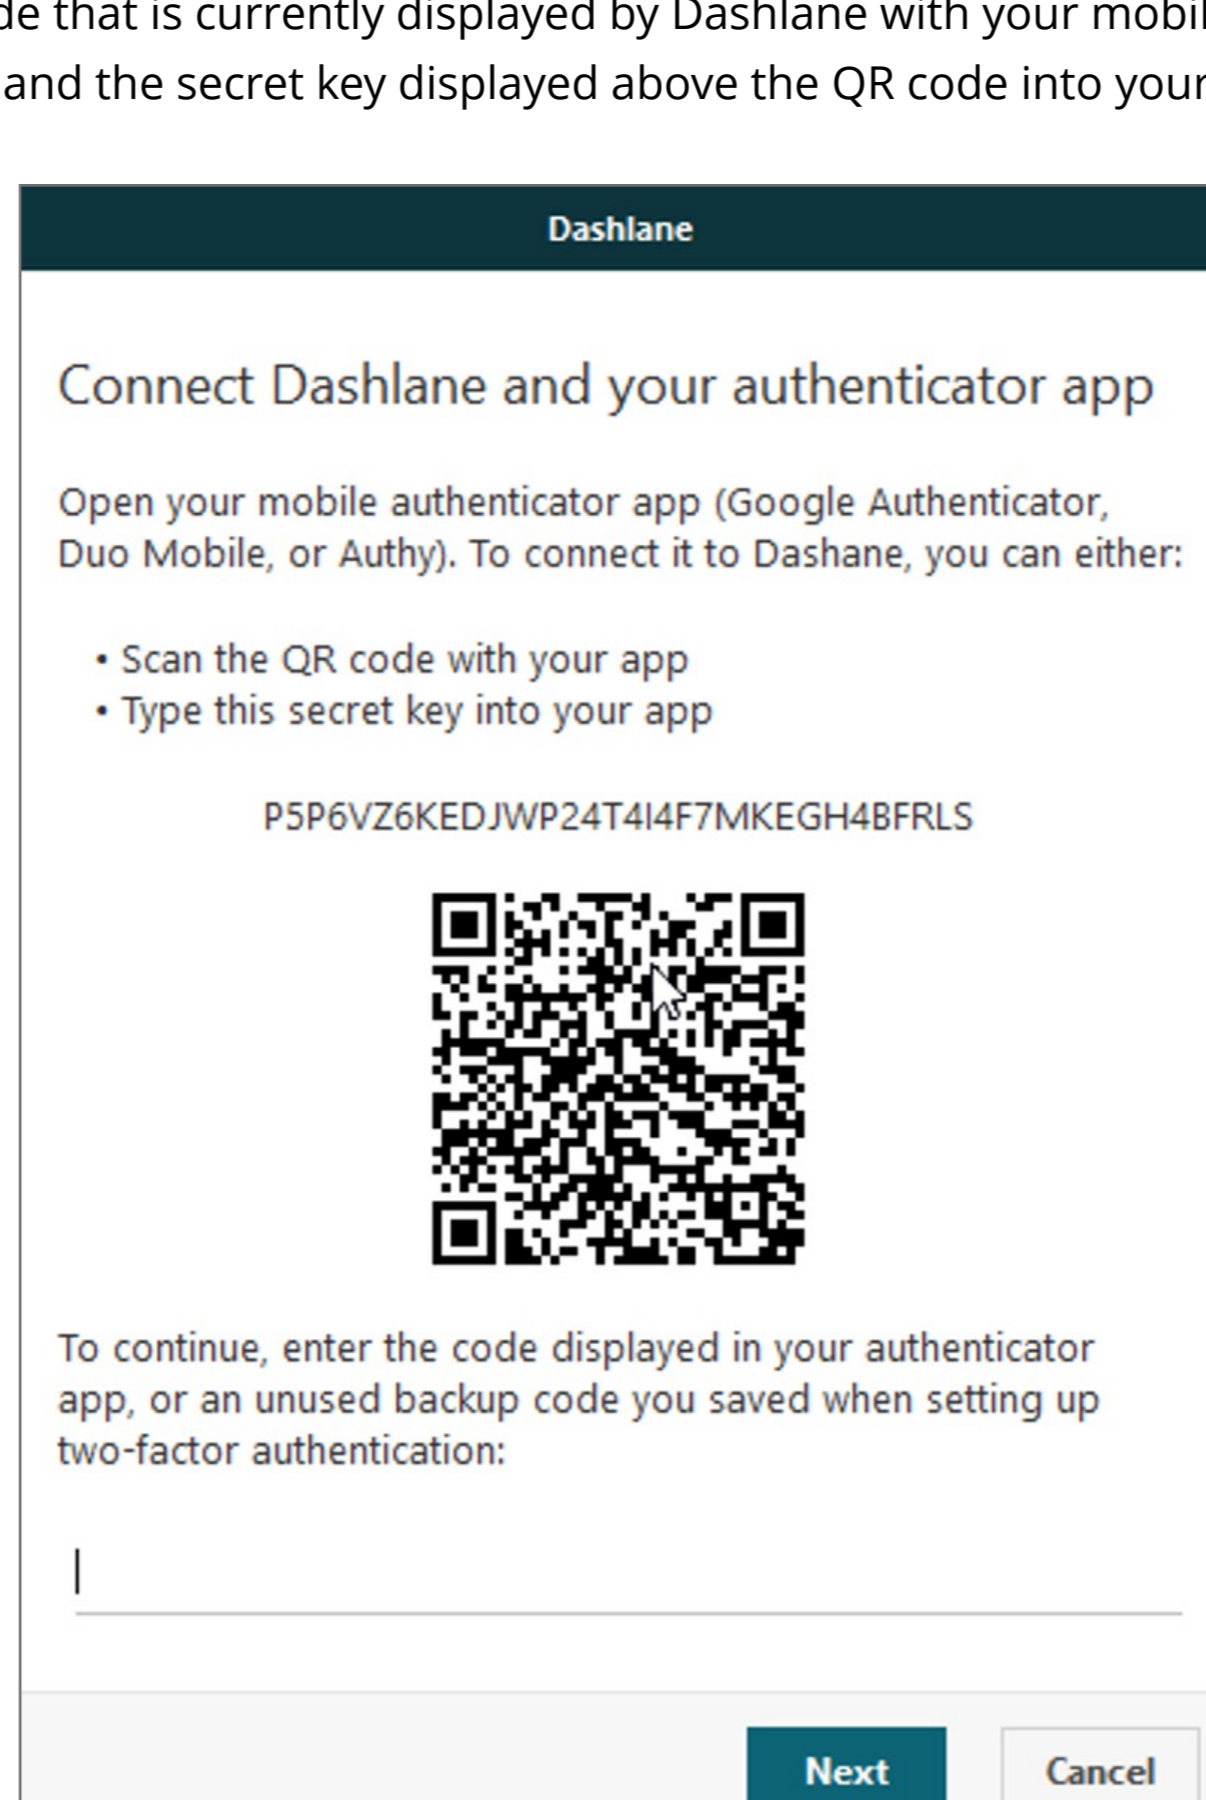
de that is currently displayed by Dashlane with your mobil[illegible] and the secret key displayed above the QR code into your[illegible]

Dashlane

Connect Dashlane and your authenticator app

Open your mobile authenticator app (Google Authenticator, Duo Mobile, or Authy). To connect it to Dashane, you can either:

• Scan the QR code with your app
• Type this secret key into your app

P5P6VZ6KEDJWP24T4I4F7MKEGH4BFRLS

To continue, enter the code displayed in your authenticator app, or an unused backup code you saved when setting up two-factor authentication:

Next

Cancel